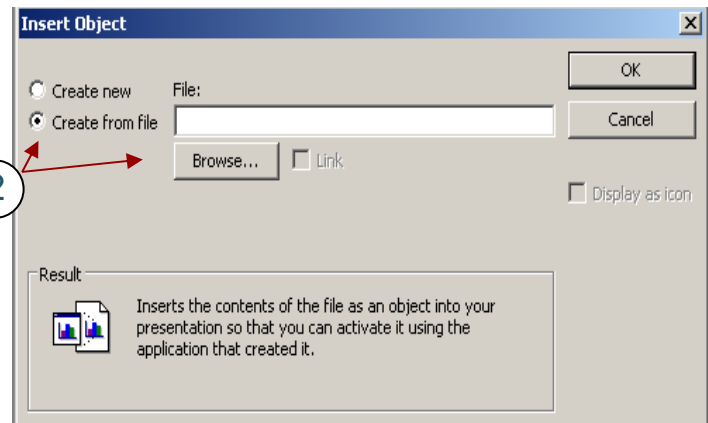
Insert Object

Create new

Create from file

File:

Browse...

Link

OK

Cancel

Display as icon

2

Result

Inserts the contents of the file as an object into your presentation so that you can activate it using the application that created it.